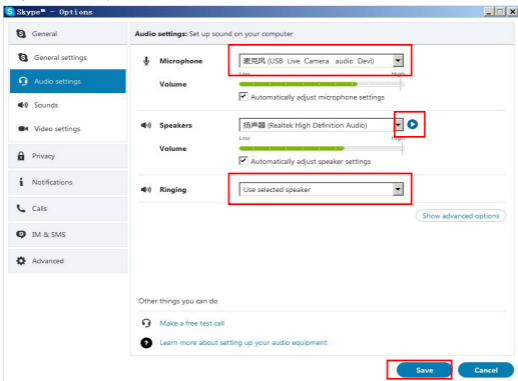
Skype™ - Options

General
General settings
Audio settings
Sounds
Video settings
Privacy
Notifications
Calls
IM & SMS
Advanced

Audio settings: Set up sound on your computer

Microphone
麦克风 (USB Live Camera audio Devi)
Volume
Low
High
Automatically adjust microphone settings

Speakers
扬声器 (Realtek High Definition Audio)
Volume
Low
High
Automatically adjust speaker settings

Ringing
Use selected speaker

Show advanced options

Other things you can do
Make a free test call
Learn more about setting up your audio equipment

Save
Cancel